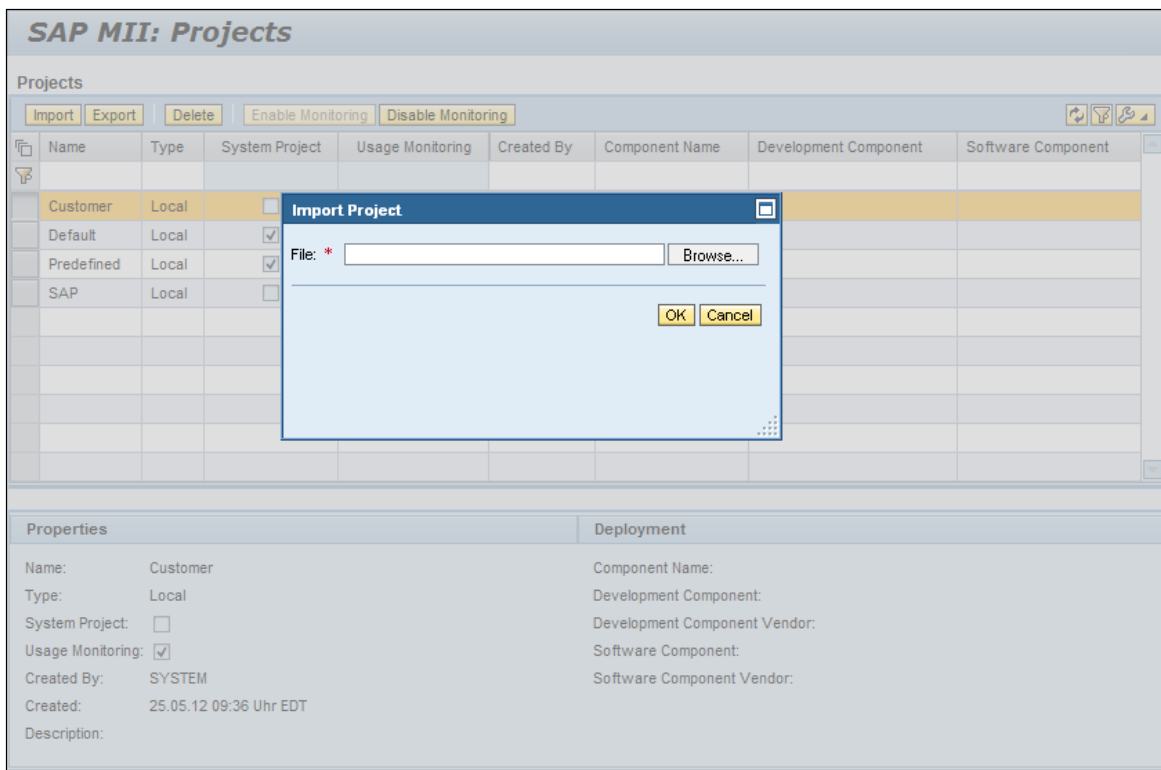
SAP MII: Projects

Projects

Import Export Delete Enable Monitoring Disable Monitoring

| Name | Type | System Project | Usage Monitoring | Created By | Component Name | Development Component | Software Component |
|---|---|---|---|---|---|---|---|
| Customer | Local | | | | | | |
| Default | Local | | | | | | |
| Predefined | Local | | | | | | |
| SAP | Local | | | | | | |

Import Project

File: *

Browse...

OK Cancel

Properties

Name: Customer
Type: Local
System Project:
Usage Monitoring:
Created By: SYSTEM
Created: 25.05.12 09:36 Uhr EDT
Description:

Deployment

Component Name:
Development Component:
Development Component Vendor:
Software Component:
Software Component Vendor: